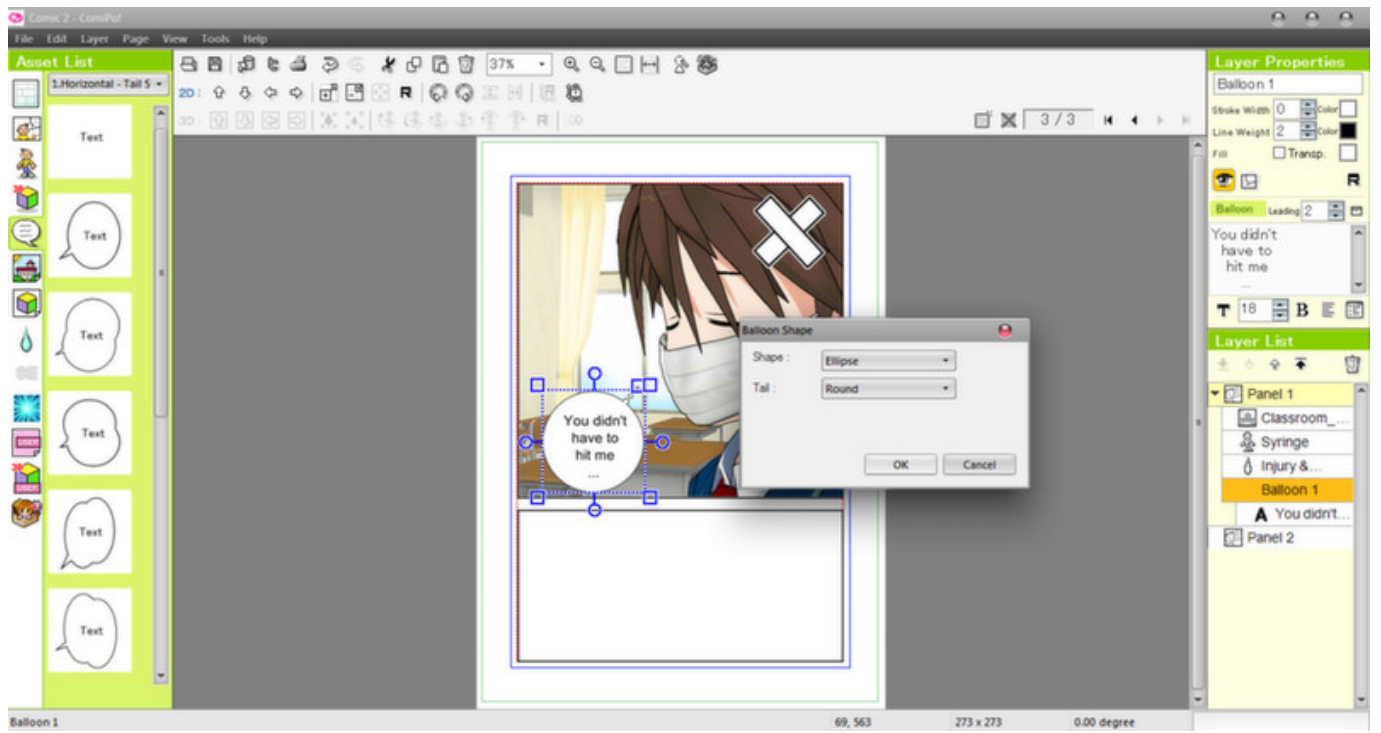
Comic 2 - ComiPo!

File Edit Layer Page View Tools Help

Asset List

1.Horizontal - Tail S

Text

Text

Text

Text

Text

Text

37%

2D

3D

3 / 3

You didn't have to hit me ...

Balloon Shape

Shape : Ellipse

Tail : Round

OK

Cancel

Layer Properties

Balloon 1

Stroke Width 0 Color

Line Weight 2 Color

Fill Transp.

R

Balloon Leading 2

You didn't have to hit me ...

T 18 B

Layer List

Panel 1

Classroom_...

Syringe

Injury &...

Balloon 1

A You didn't...

Panel 2

Balloon 1

69, 563

273 x 273

0.00 degree